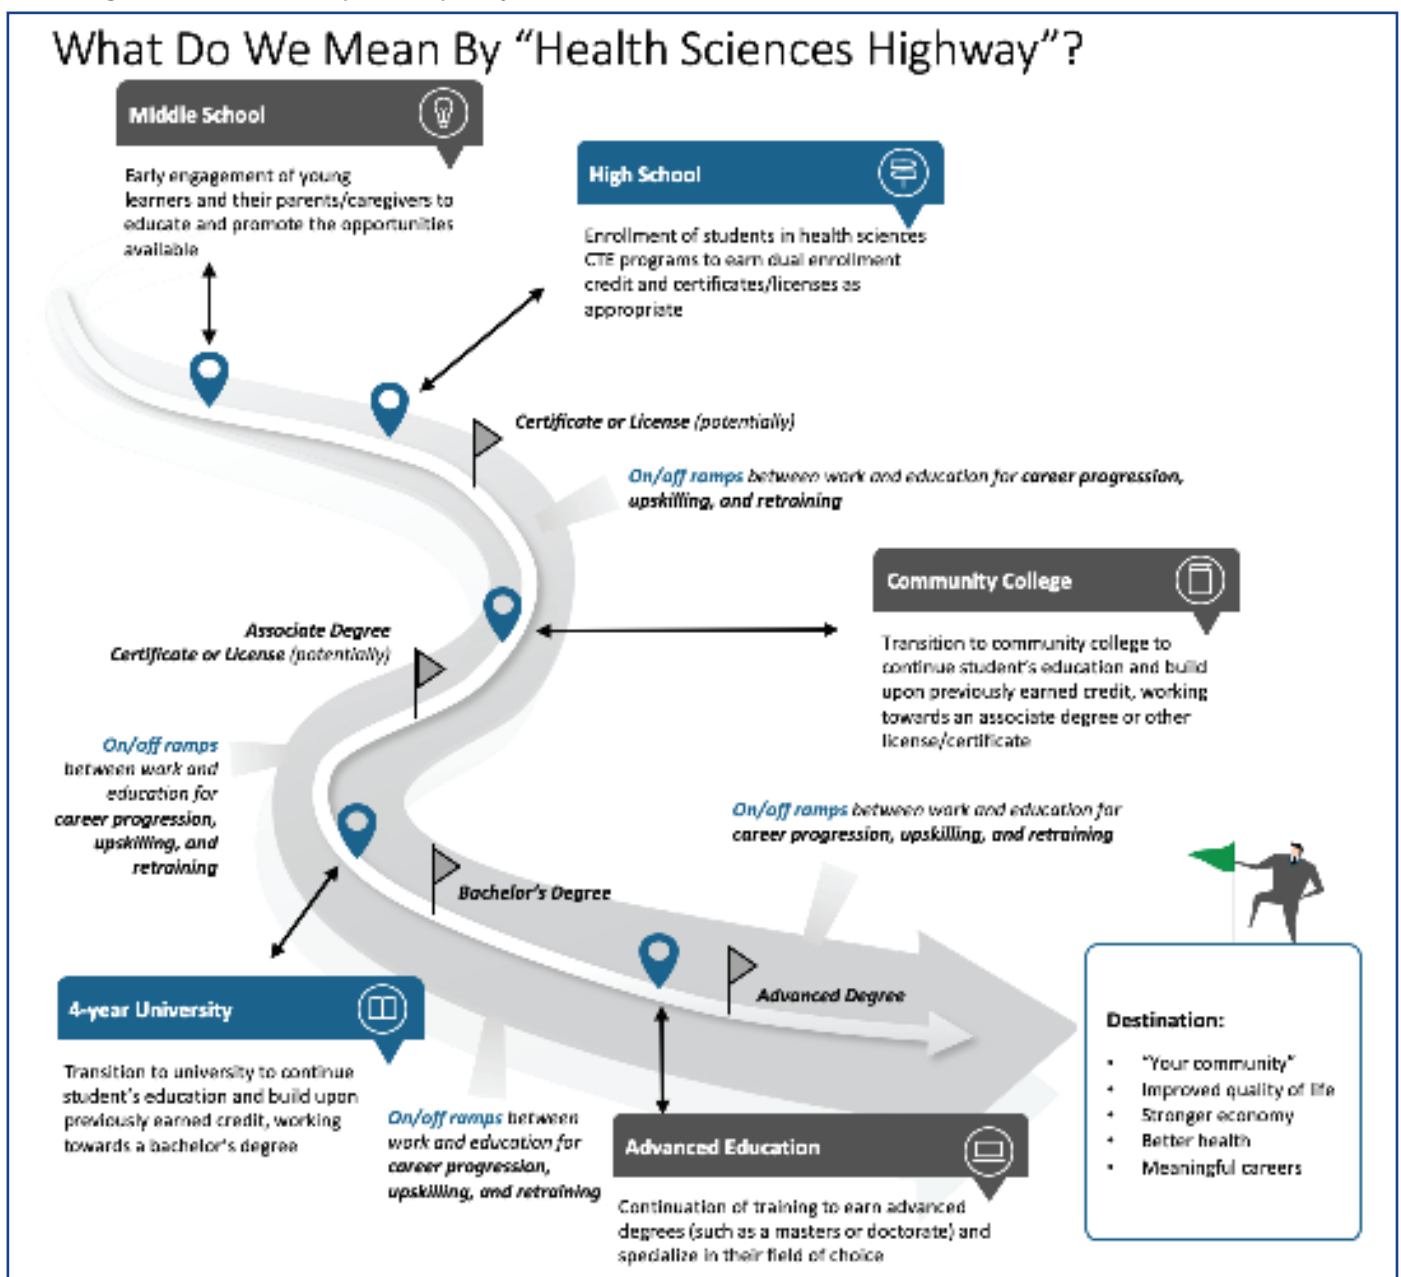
What Do We Mean By "Health Sciences Highway"?

Middle School

Early engagement of young learners and their parents/caregivers to educate and promote the opportunities available

High School

Enrollment of students in health sciences CTE programs to earn dual enrollment credit and certificates/licenses as appropriate

Certificate or License (potentially)

On/off ramps between work and education for career progression, upskilling, and retraining

Community College

Transition to community college to continue student's education and build upon previously earned credit, working towards an associate degree or other license/certificate

Associate Degree
Certificate or License (potentially)

On/off ramps between work and education for career progression, upskilling, and retraining

On/off ramps between work and education for career progression, upskilling, and retraining

Bachelor's Degree

Advanced Degree

4-year University

Transition to university to continue student's education and build upon previously earned credit, working towards a bachelor's degree

On/off ramps between work and education for career progression, upskilling, and retraining

Advanced Education

Continuation of training to earn advanced degrees (such as a masters or doctorate) and specialize in their field of choice

Destination:

- "Your community"
- Improved quality of life
- Stronger economy
- Better health
- Meaningful careers